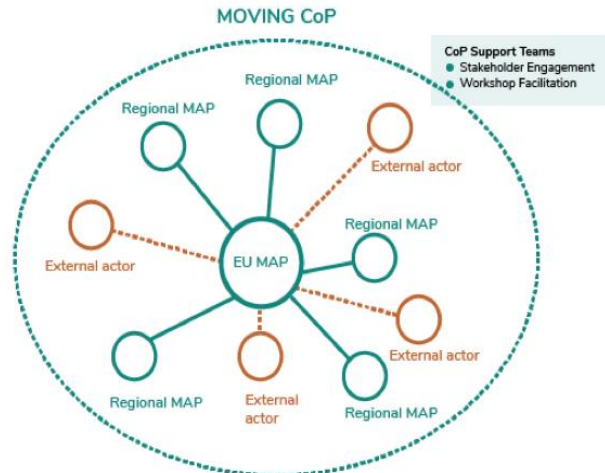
MOVING CoP

CoP Support Teams
Stakeholder Engagement
Workshop Facilitation

Regional MAP

Regional MAP

External actor

External actor

Regional MAP

EU MAP

External actor

Regional MAP

External actor

Regional MAP

Regional MAP